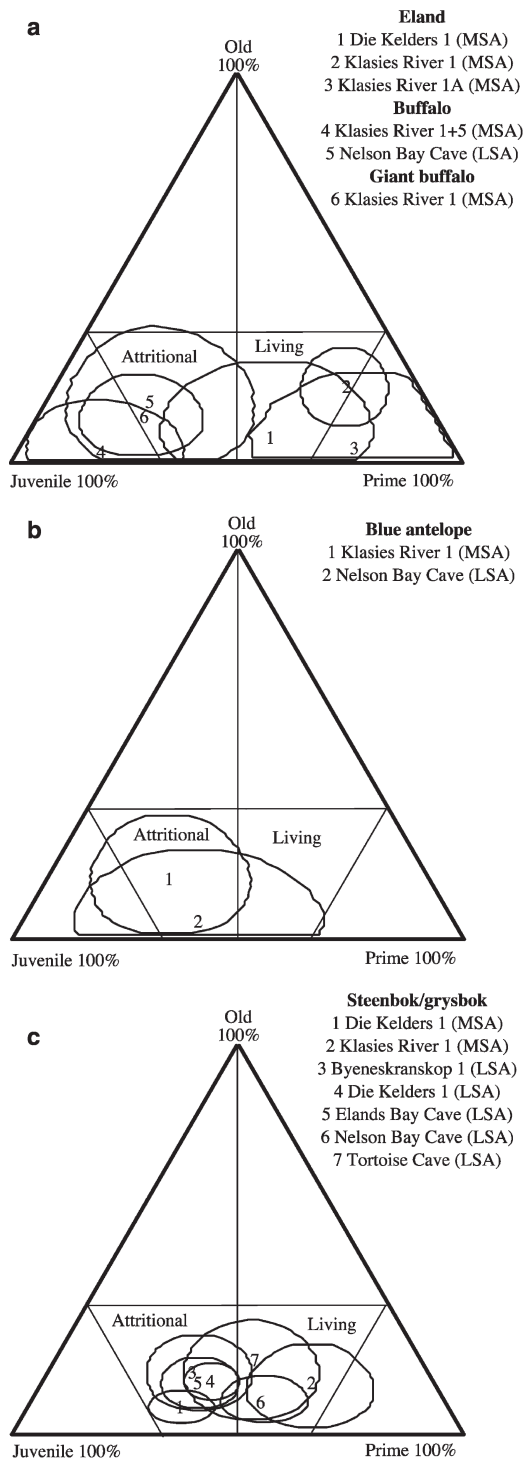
a

Eland
1 Die Kelders 1 (MSA)
2 Klasies River 1 (MSA)
3 Klasies River 1A (MSA)
Buffalo
4 Klasies River 1+5 (MSA)
5 Nelson Bay Cave (LSA)
Giant buffalo
6 Klasies River 1 (MSA)

Old
100%

Attritional
Living
5
6
4
1
2
3

Juvenile 100%
Prime 100%

b

Old
100%

Blue antelope
1 Klasies River 1 (MSA)
2 Nelson Bay Cave (LSA)

Attritional
Living
1
2

Juvenile 100%
Prime 100%

c

Old
100%

Steenbok/grysbok
1 Die Kelders 1 (MSA)
2 Klasies River 1 (MSA)
3 Byeneskranskop 1 (LSA)
4 Die Kelders 1 (LSA)
5 Elands Bay Cave (LSA)
6 Nelson Bay Cave (LSA)
7 Tortoise Cave (LSA)

Attritional
Living
3
5
4
1
7
6
2

Juvenile 100%
Prime 100%